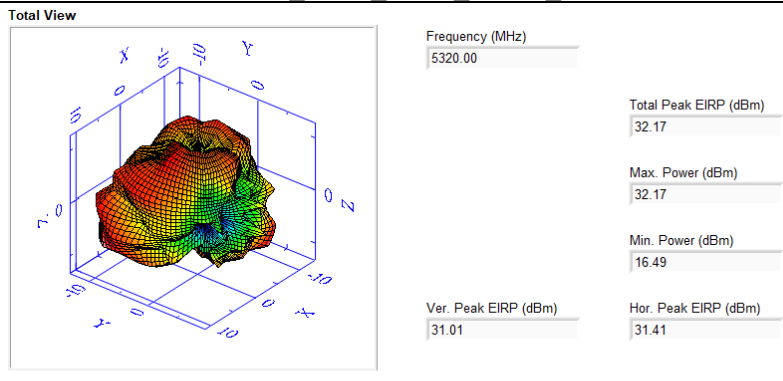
Total View

X
-10
-5
Y
0
5
0
Z
-7.0
-10
0
-10
X
0
Y
10

Frequency (MHz)
5320.00

Total Peak EIRP (dBm)
32.17

Max. Power (dBm)
32.17

Min. Power (dBm)
16.49

Ver. Peak EIRP (dBm)
31.01

Hor. Peak EIRP (dBm)
31.41